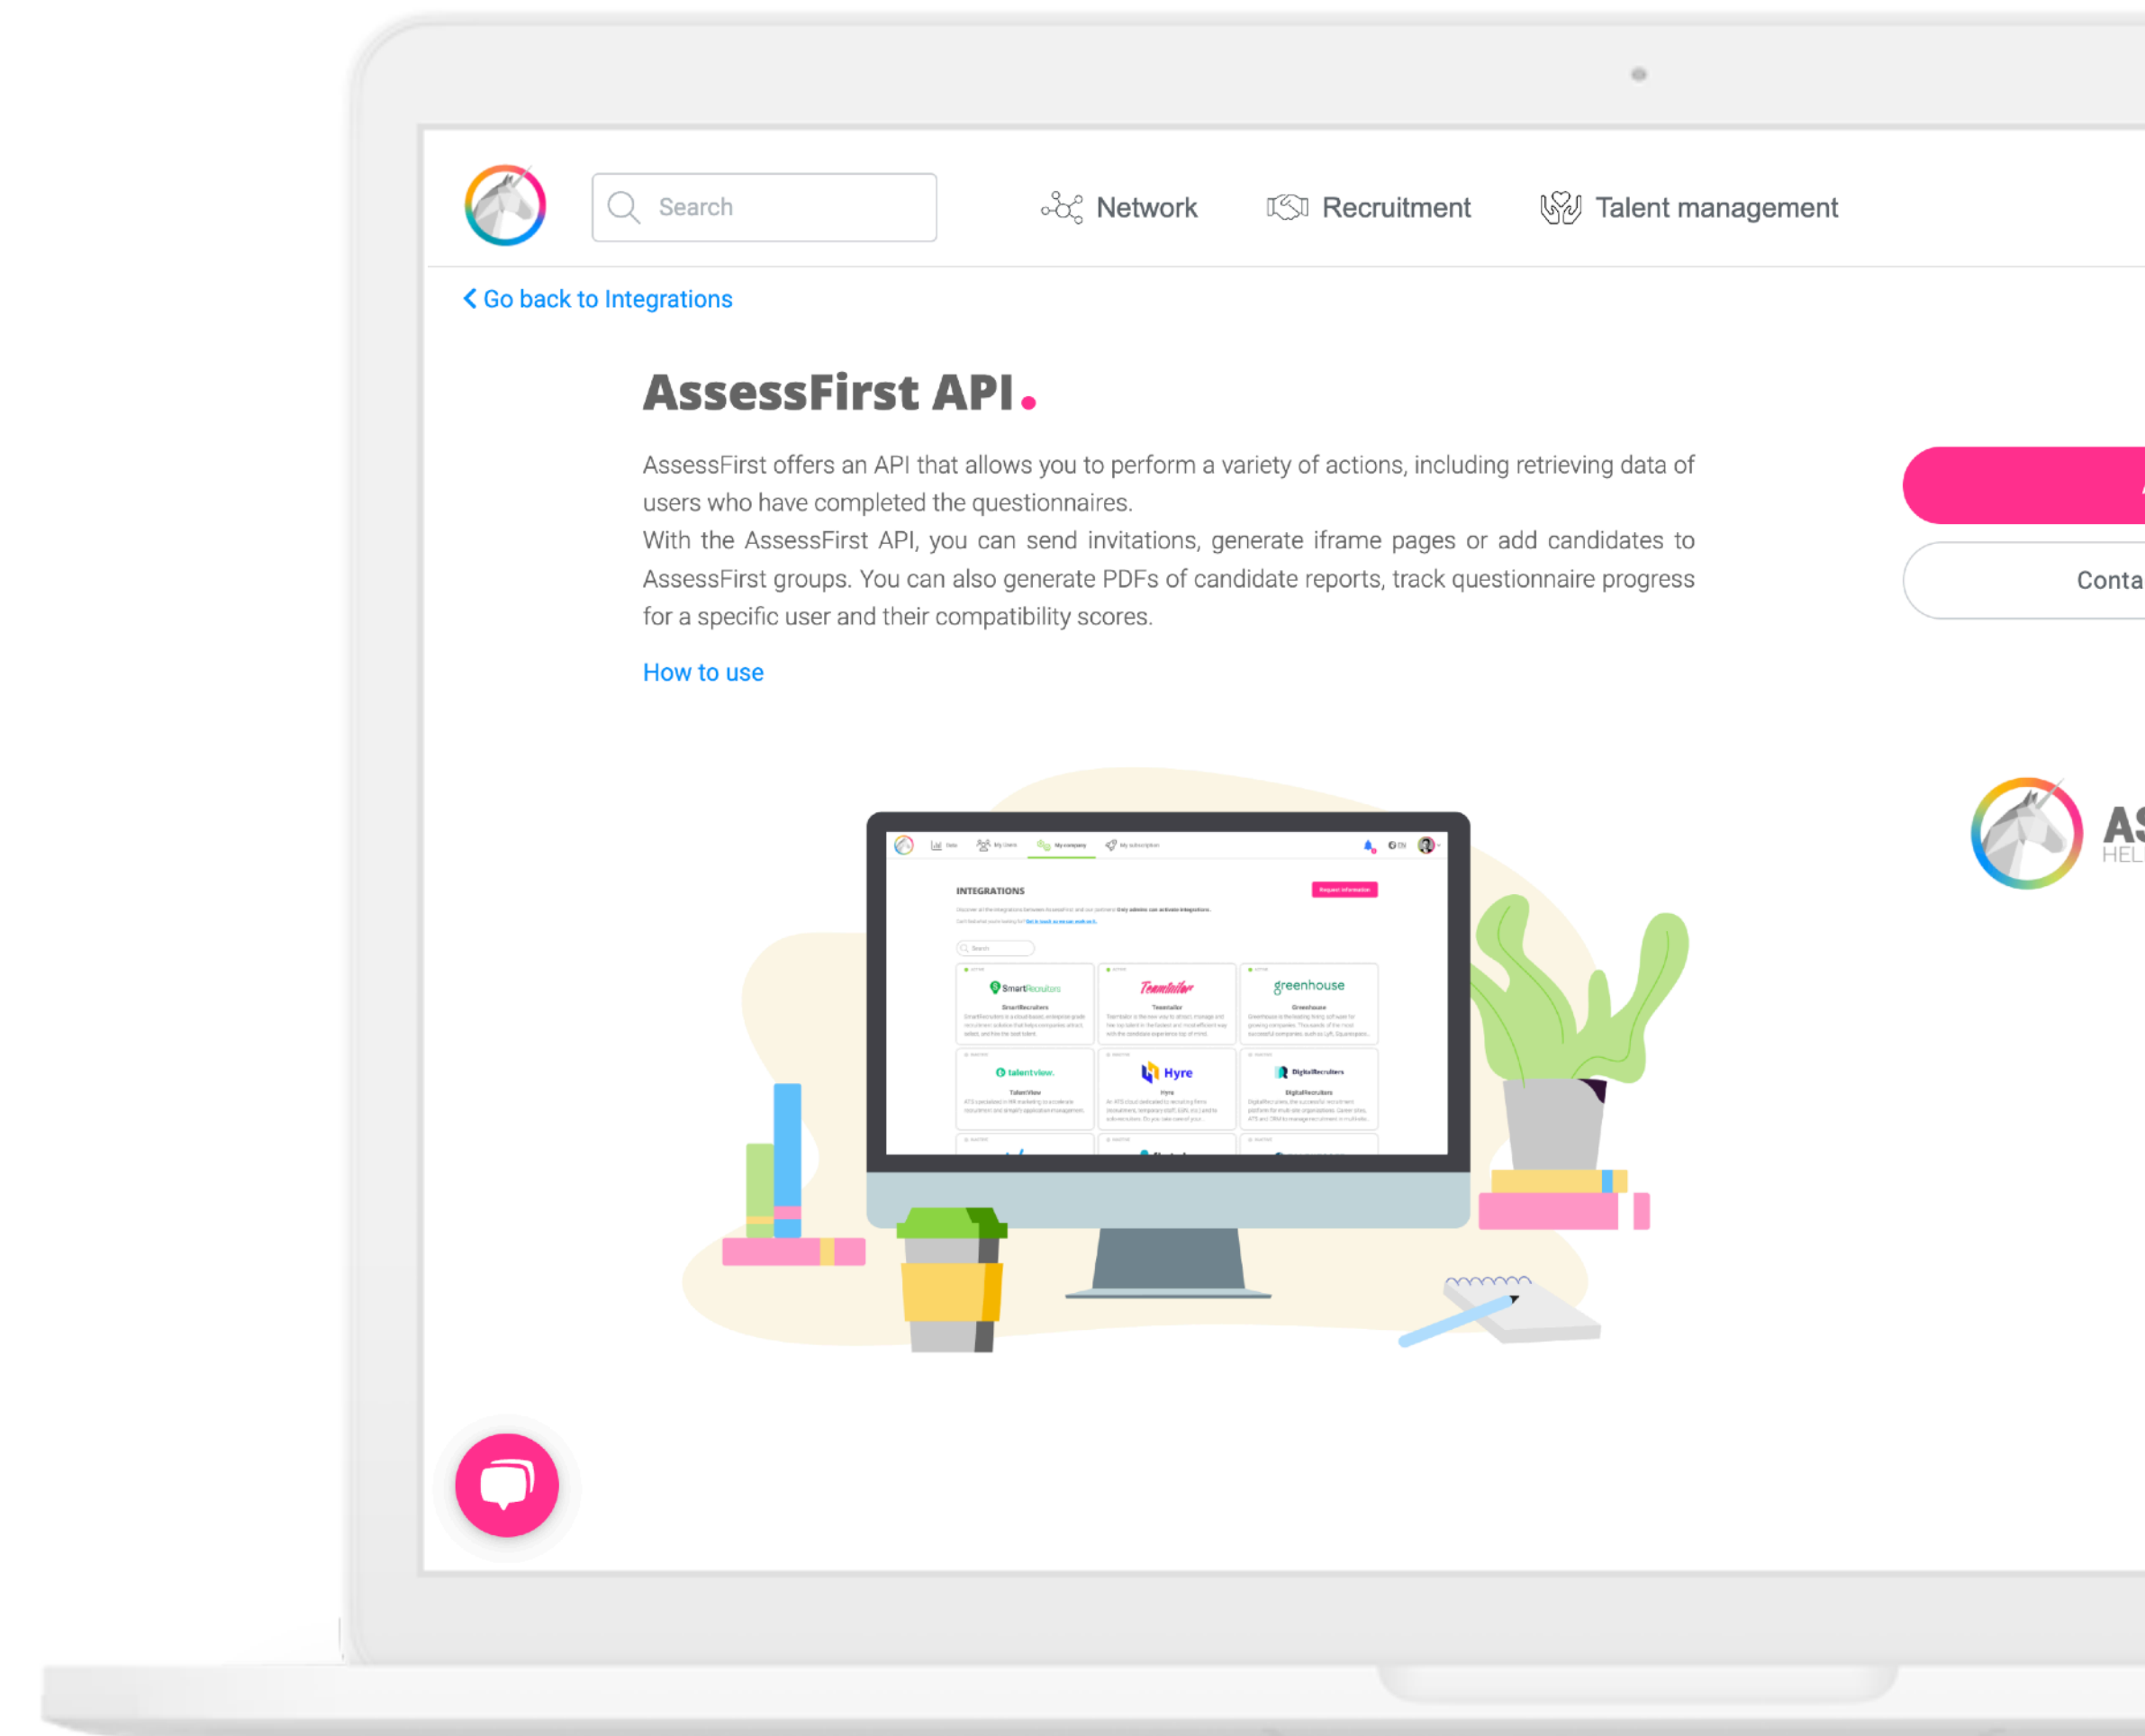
Search

Network

Recruitment

Talent management

Go back to Integrations

AssessFirst API.

AssessFirst offers an API that allows you to perform a variety of actions, including retrieving data of users who have completed the questionnaires.
With the AssessFirst API, you can send invitations, generate iframe pages or add candidates to AssessFirst groups. You can also generate PDFs of candidate reports, track questionnaire progress for a specific user and their compatibility scores.

How to use

Conta

AS
HEL

INTEGRATIONS

Request information

SmartRecruiters

SmartRecruiters

Teamtailor

Teamtailor

greenhouse

Greenhouse

talentview.

TalentView

Hyre

Hyre

DigitalRecruiters

DigitalRecruiters